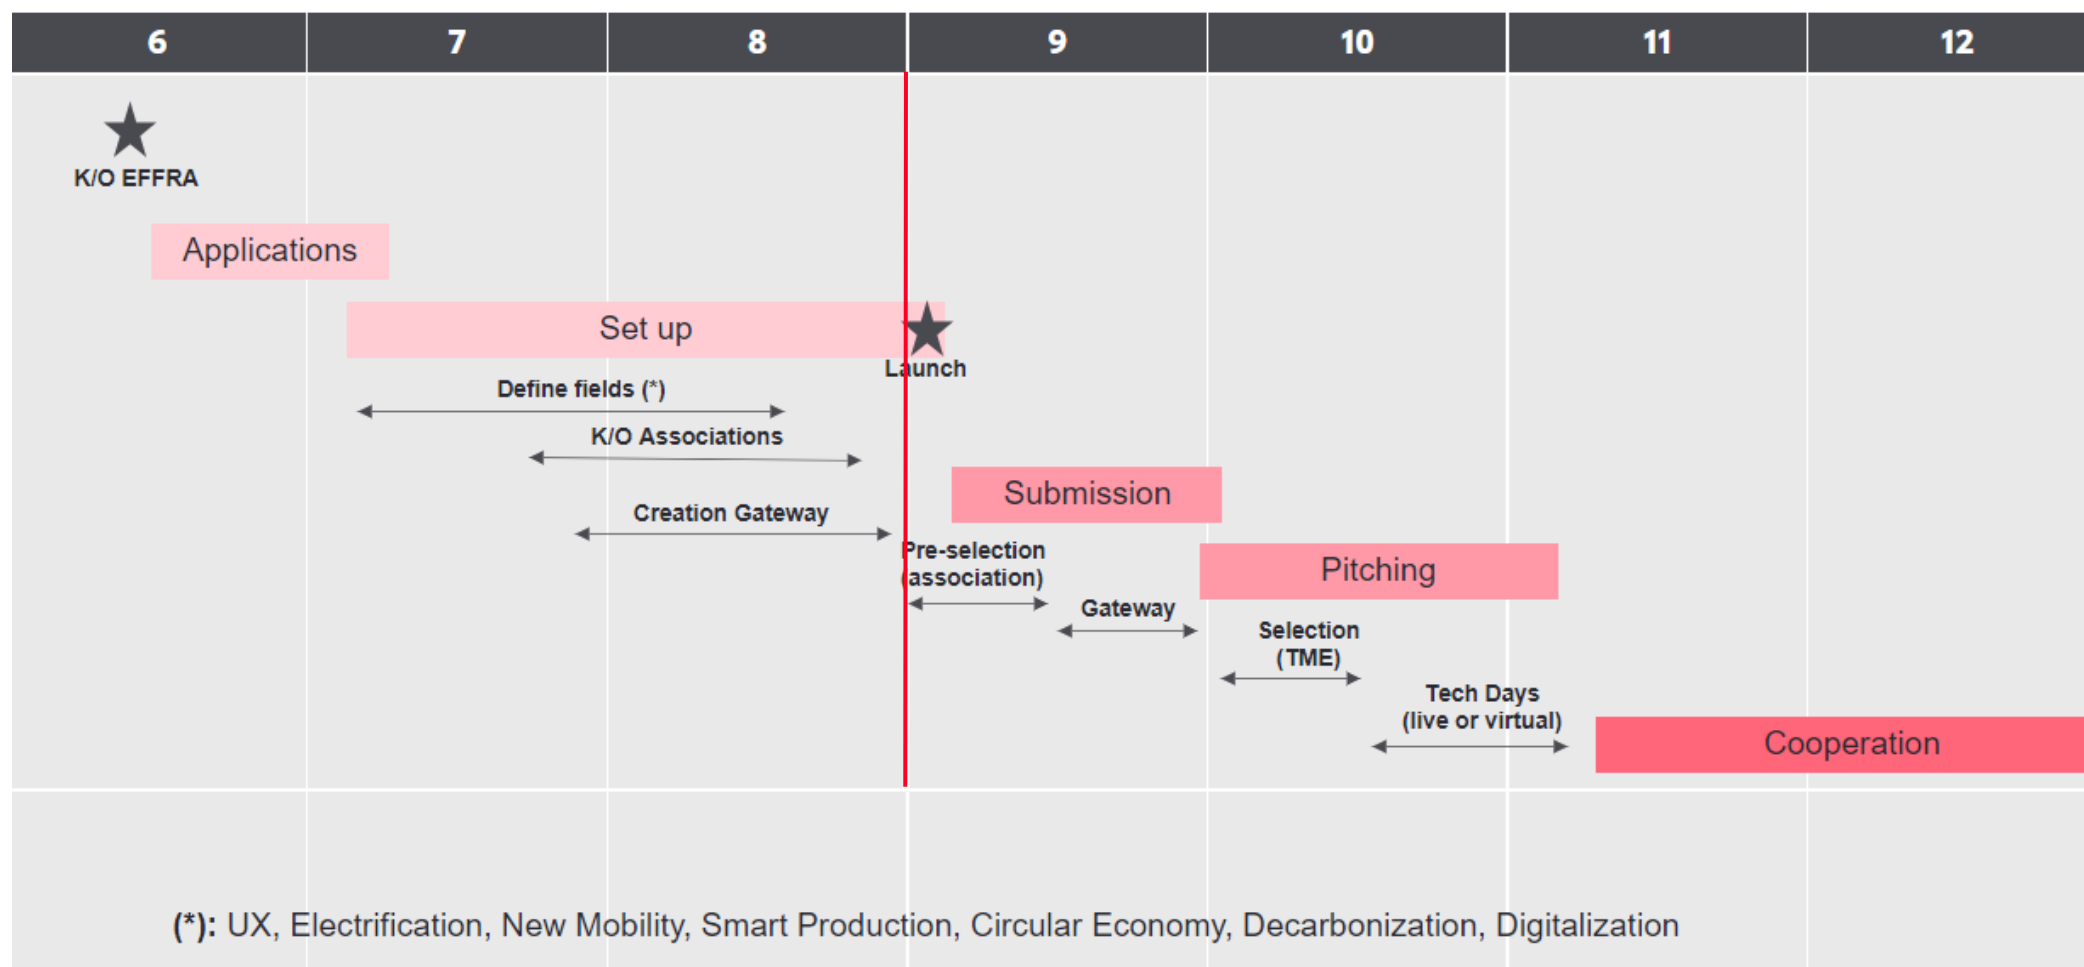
| 6 | 7 | 8 | 9 | 10 | 11 | 12 |
|---|---|---|---|---|---|---|

K/O EFFRA

Applications

Set up

Launch

Define fields (*)

K/O Associations

Creation Gateway

Submission

Pre-selection (association)

Gateway

Pitching

Selection (TME)

Tech Days (live or virtual)

Cooperation

(*): UX, Electrification, New Mobility, Smart Production, Circular Economy, Decarbonization, Digitalization